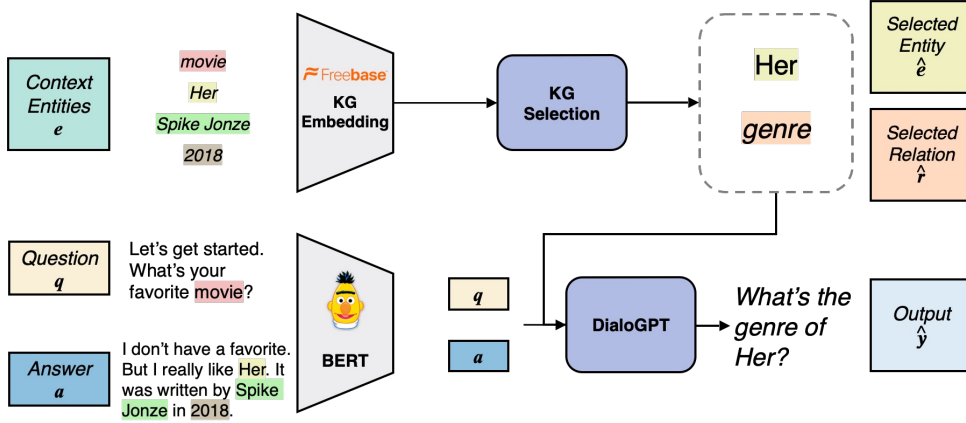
Context Entities $e$

movie
Her
Spike Jonze
2018

Freebase
KG Embedding

KG Selection

Her
genre

Selected Entity $\hat{e}$

Selected Relation $\hat{r}$

Question $q$

Let's get started. What's your favorite movie?

Answer $a$

I don't have a favorite. But I really like Her. It was written by Spike Jonze in 2018.

BERT

$q$

$a$

DialoGPT

What's the genre of Her?

Output $\hat{y}$